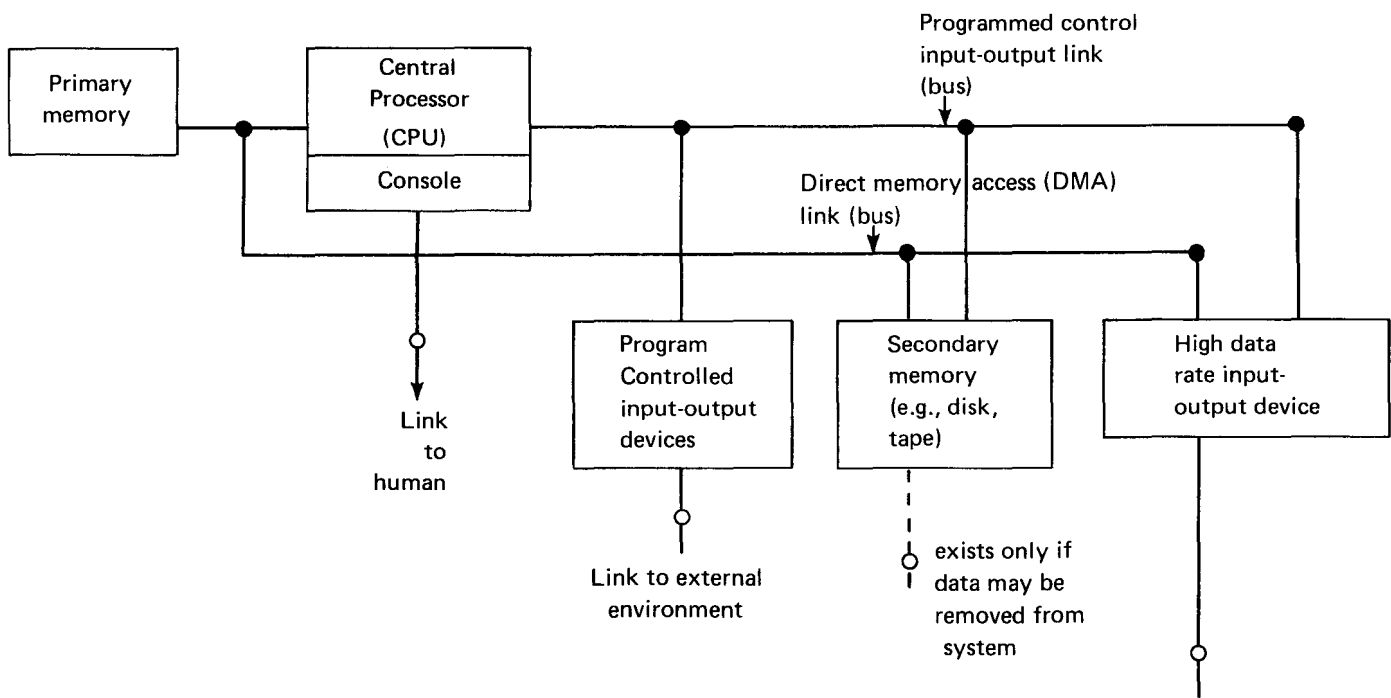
Programmed control input-output link (bus)

Primary memory

Central Processor (CPU)

Console

Direct memory access (DMA) link (bus)

Link to human

Program Controlled input-output devices

Link to external environment

Secondary memory (e.g., disk, tape)

exists only if data may be removed from system

High data rate input-output device